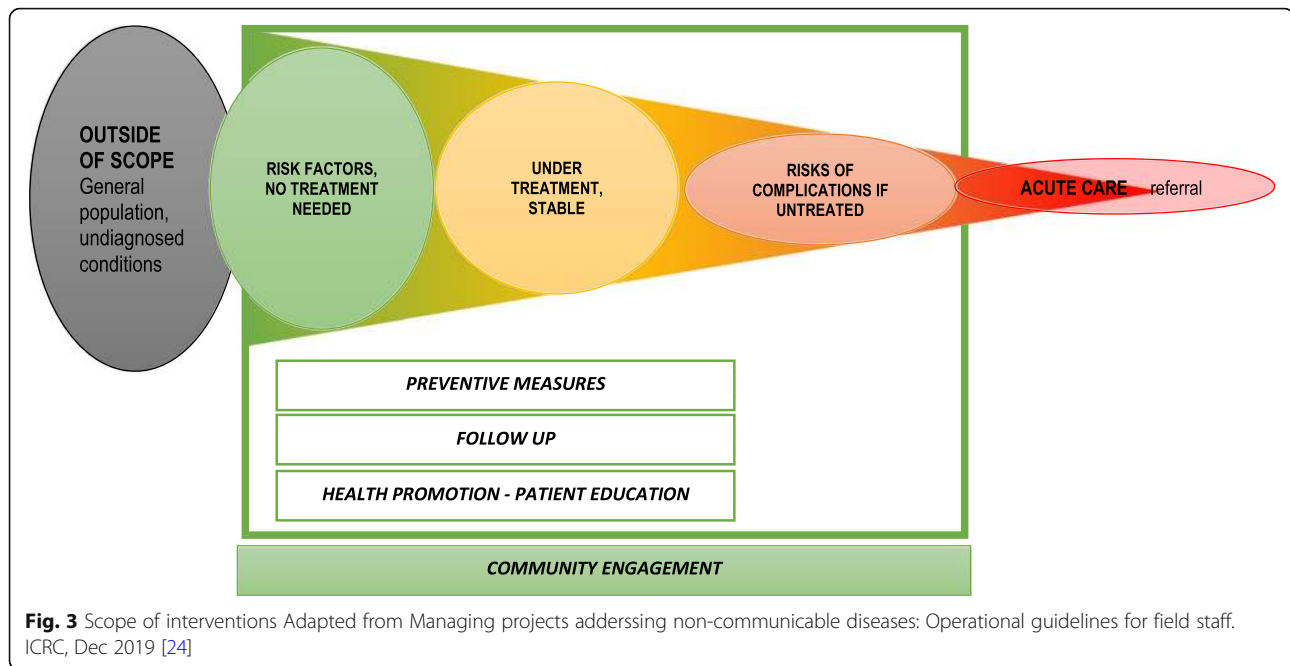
OUTSIDE OF SCOPE
General population, undiagnosed conditions

RISK FACTORS, NO TREATMENT NEEDED

UNDER TREATMENT, STABLE

RISKS OF COMPLICATIONS IF UNTREATED

ACUTE CARE referral

PREVENTIVE MEASURES

FOLLOW UP

HEALTH PROMOTION - PATIENT EDUCATION

COMMUNITY ENGAGEMENT

Fig. 3 Scope of interventions Adapted from Managing projects adderssing non-communicable diseases: Operational guidelines for field staff. ICRC, Dec 2019 [24]